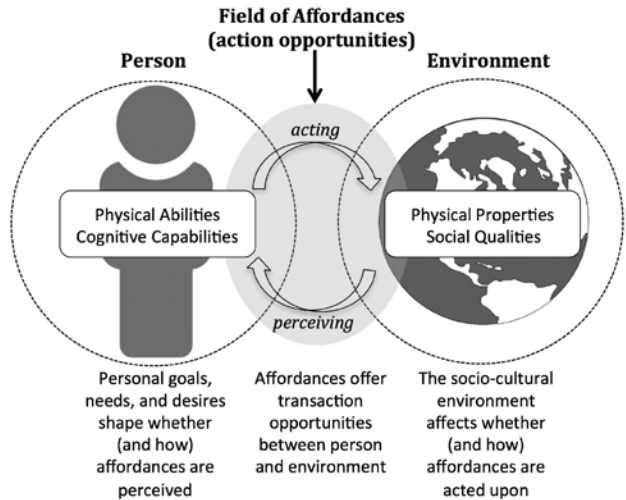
Field of Affordances
(action opportunities)

Person

Environment

acting

Physical Abilities
Cognitive Capabilities

Physical Properties
Social Qualities

perceiving

Personal goals, needs, and desires shape whether (and how) affordances are perceived

Affordances offer transaction opportunities between person and environment

The socio-cultural environment affects whether (and how) affordances are acted upon